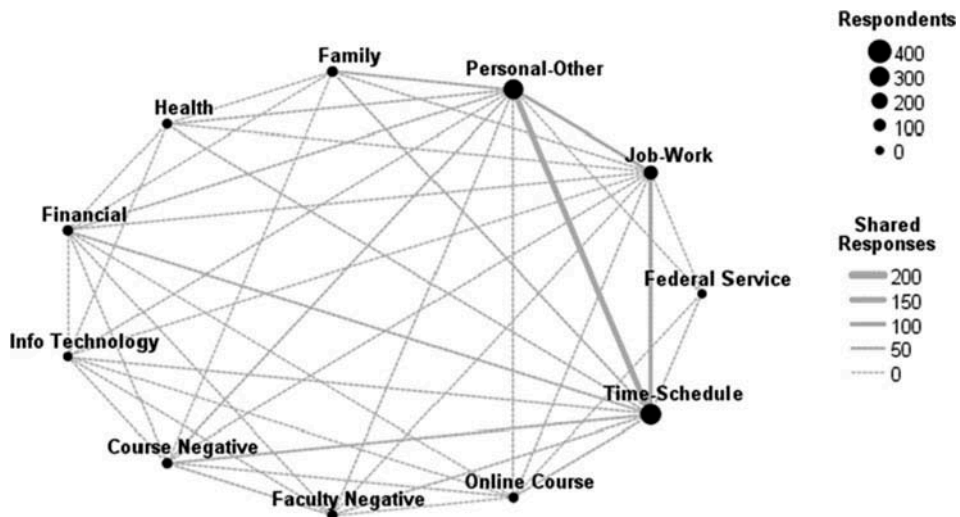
Family
Personal-Other
Health
Job-Work
Financial
Federal Service
Info Technology
Time-Schedule
Course Negative
Online Course
Faculty Negative

Respondents
400
300
200
100
0

Shared Responses
200
150
100
50
0